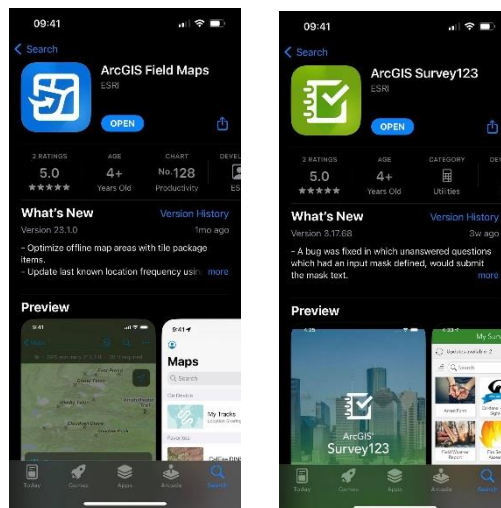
09:41

Search

ArcGIS Field Maps
ESRI

OPEN

2 RATINGS
5.0
★★★★★

AGE
4+
Years Old

CHART
No. 128
Productivity

DEVEL
ES

What's New
Version History
Version 23.1.0
1mo ago

- Optimize offline map areas with tile package items.
- Update last known location frequency usin more

Preview

9:41

Maps

Search

My Tracks

Today Games Apps Arcade Search

09:41

Search

ArcGIS Survey123
ESRI

OPEN

2 RATINGS
5.0
★★★★★

AGE
4+
Years Old

CATEGORY
Utilities

DEVE

What's New
Version History
Version 3.17.68
3w ago

- A bug was fixed in which unanswered questions which had an input mask defined, would submit the mask text.
more

Preview

ArcGIS
Survey123

My Surv

Today Games Apps Arcade Search